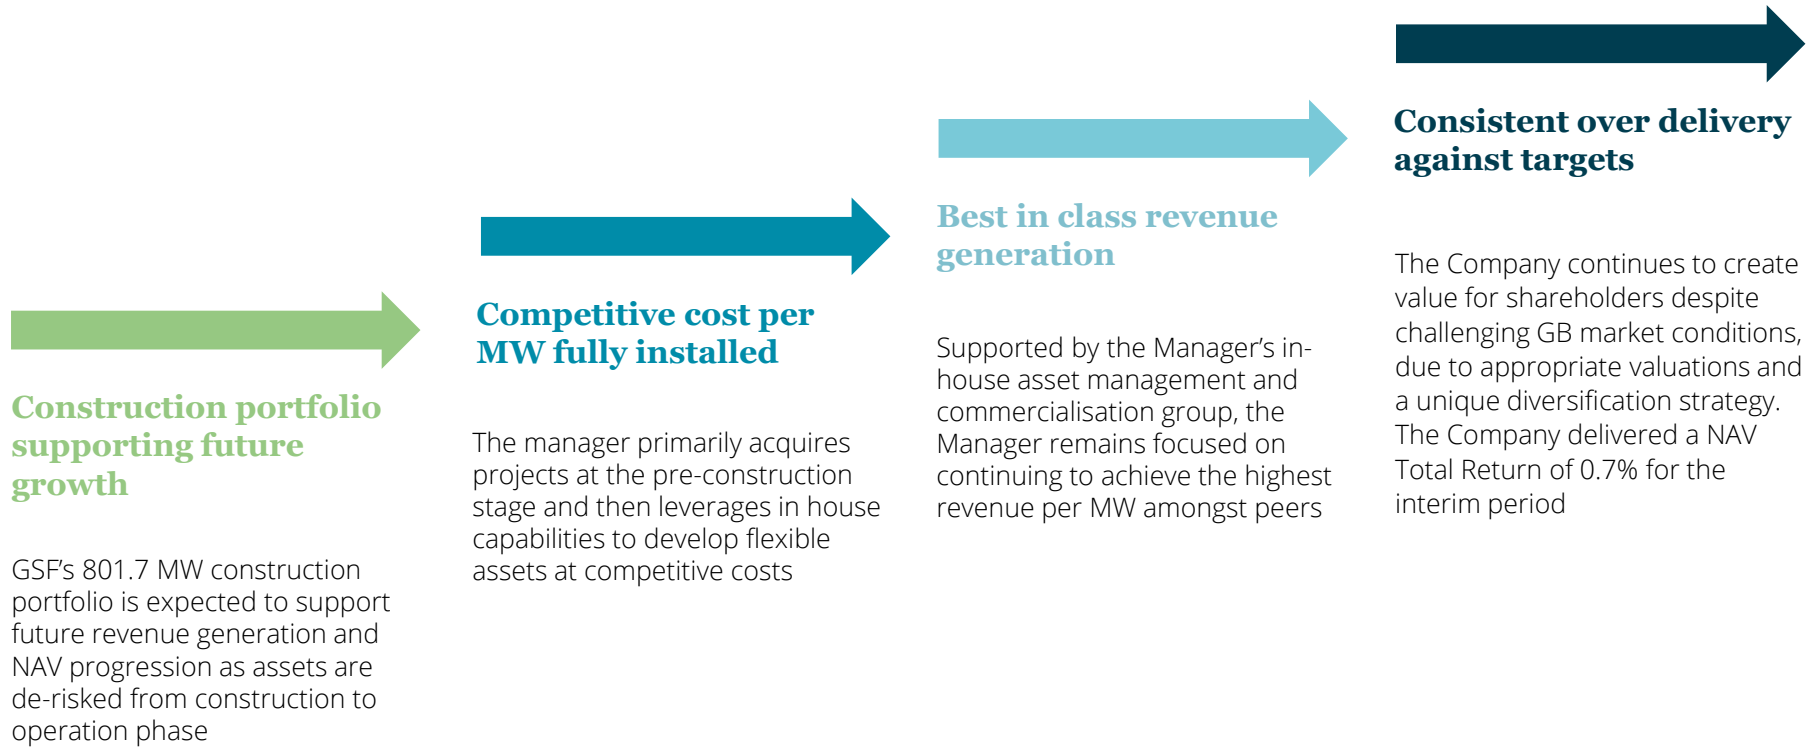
Construction portfolio supporting future growth

GSF's 801.7 MW construction portfolio is expected to support future revenue generation and NAV progression as assets are de-risked from construction to operation phase

Competitive cost per MW fully installed

The manager primarily acquires projects at the pre-construction stage and then leverages in house capabilities to develop flexible assets at competitive costs

Best in class revenue generation

Supported by the Manager's in-house asset management and commercialisation group, the Manager remains focused on continuing to achieve the highest revenue per MW amongst peers

Consistent over delivery against targets

The Company continues to create value for shareholders despite challenging GB market conditions, due to appropriate valuations and a unique diversification strategy. The Company delivered a NAV Total Return of 0.7% for the interim period